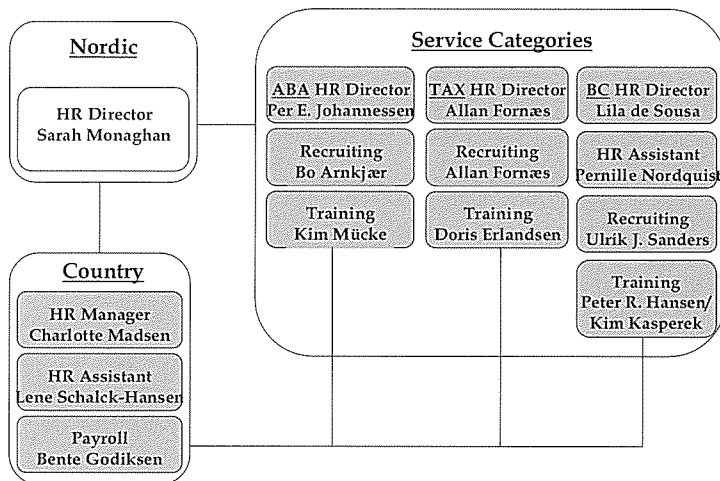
Nordic

HR Director
Sarah Monaghan

Service Categories

ABA HR Director
Per E. Johannessen

TAX HR Director
Allan Fornæs

BC HR Director
Lila de Sousa

Recruiting
Bo Arnkjær

Recruiting
Allan Fornæs

HR Assistant
Pernille Nordquist

Training
Kim Mücke

Training
Doris Erlandsen

Recruiting
Ulrik J. Sanders

Training
Peter R. Hansen/
Kim Kasperek

Country

HR Manager
Charlotte Madsen

HR Assistant
Lene Schalck-Hansen

Payroll
Bente Godiksen